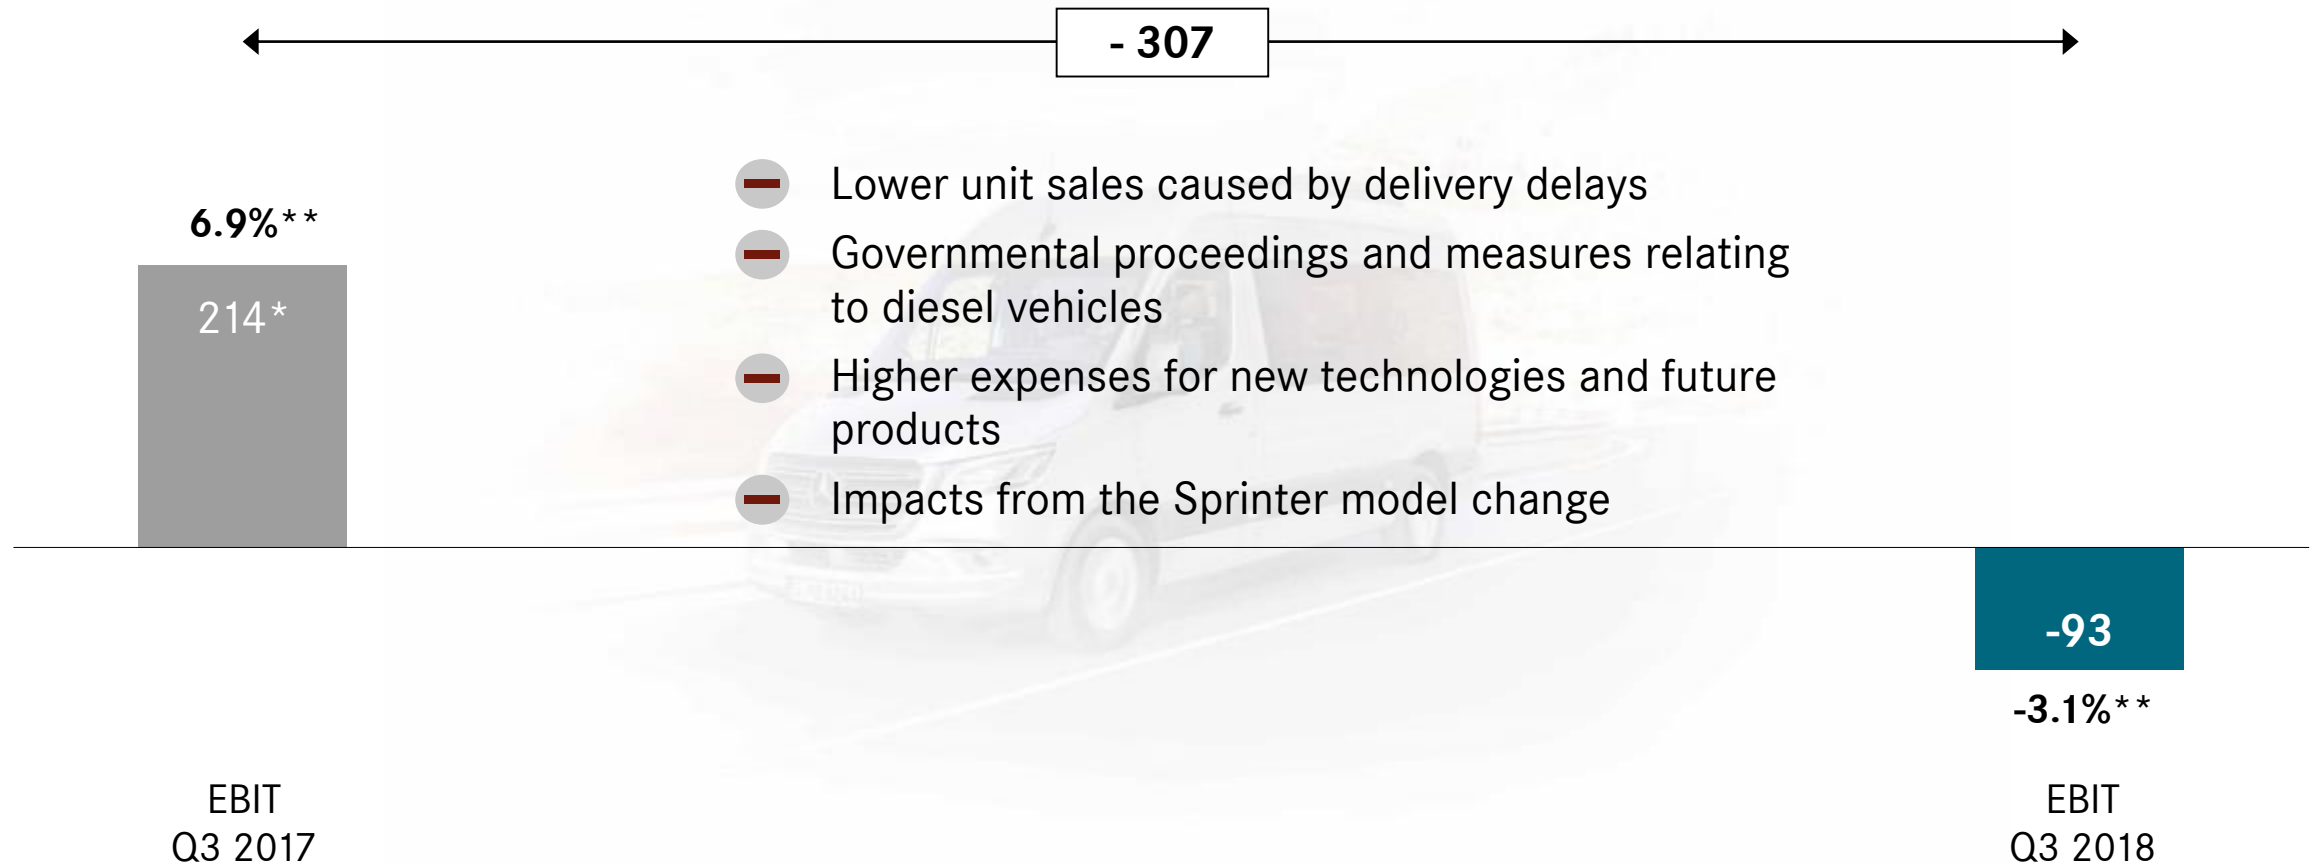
- 307

6.9%**

214*

Lower unit sales caused by delivery delays

Governmental proceedings and measures relating to diesel vehicles

Higher expenses for new technologies and future products

Impacts from the Sprinter model change

-93

-3.1%**

EBIT
Q3 2017

EBIT
Q3 2018